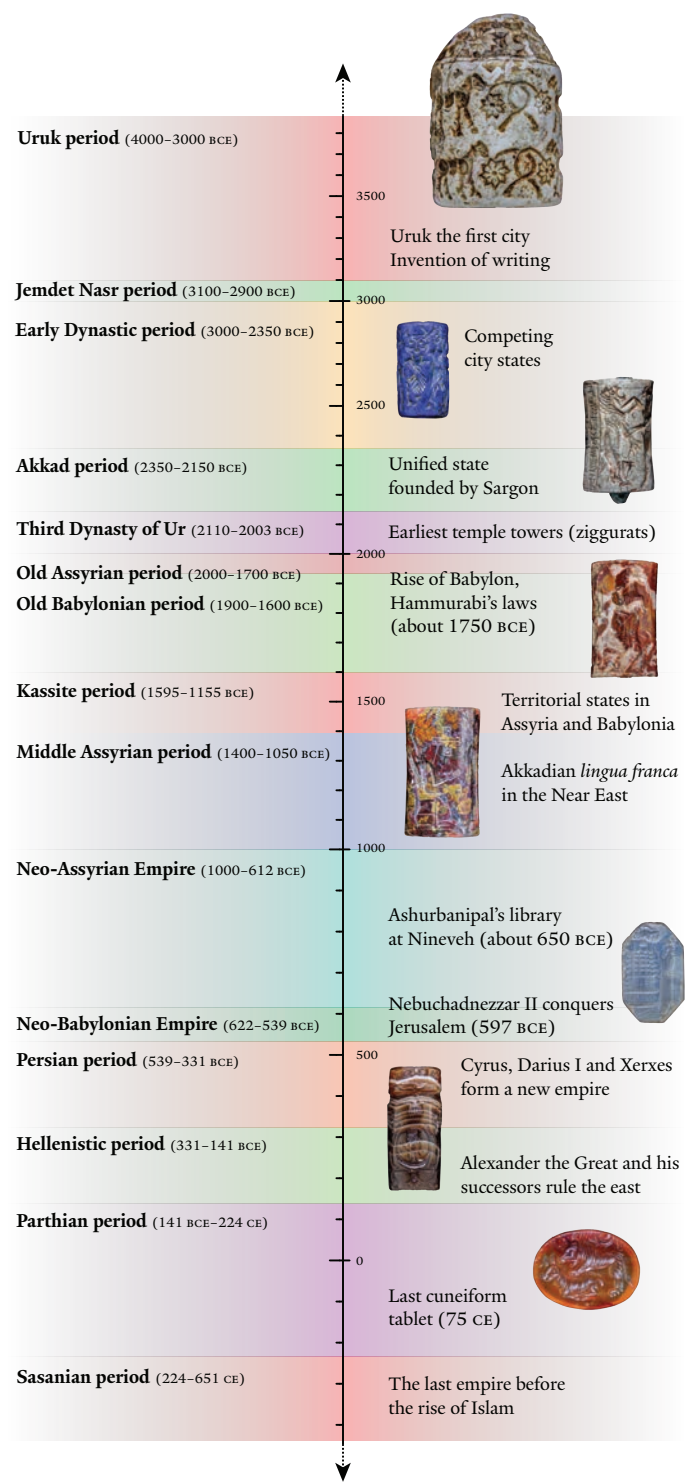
**Uruk period** (4000–3000 BCE)

3500

Uruk the first city
Invention of writing

**Jemdet Nasr period** (3100–2900 BCE)

3000

**Early Dynastic period** (3000–2350 BCE)

Competing city states

2500

**Akkad period** (2350–2150 BCE)

Unified state founded by Sargon

**Third Dynasty of Ur** (2110–2003 BCE)

Earliest temple towers (ziggurats)

2000

**Old Assyrian period** (2000–1700 BCE)

**Old Babylonian period** (1900–1600 BCE)

Rise of Babylon, Hammurabi's laws (about 1750 BCE)

**Kassite period** (1595–1155 BCE)

1500

Territorial states in Assyria and Babylonia

**Middle Assyrian period** (1400–1050 BCE)

Akkadian *lingua franca* in the Near East

1000

**Neo-Assyrian Empire** (1000–612 BCE)

Ashurbanipal's library at Nineveh (about 650 BCE)

Nebuchadnezzar II conquers Jerusalem (597 BCE)

**Neo-Babylonian Empire** (622–539 BCE)

**Persian period** (539–331 BCE)

500

Cyrus, Darius I and Xerxes form a new empire

**Hellenistic period** (331–141 BCE)

Alexander the Great and his successors rule the east

**Parthian period** (141 BCE–224 CE)

0

Last cuneiform tablet (75 CE)

**Sasanian period** (224–651 CE)

The last empire before the rise of Islam